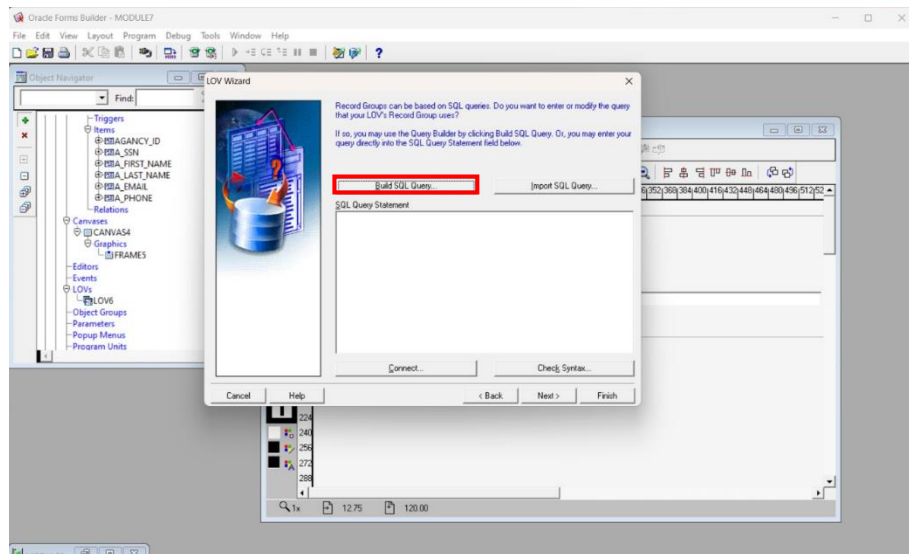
Oracle Forms Builder - MODULE7

File Edit View Layout Program Debug Tools Window Help

Object Navigator

Find:

Triggers
Items
A_AGANCY_ID
A_SSN
A_FIRST_NAME
A_LAST_NAME
A_EMAIL
A_PHONE
Relations
Canvases
CANVAS4
Graphics
FRAME5
Editors
Events
LOVs
LOV6
Object Groups
Parameters
Popup Menus
Program Units

LOV Wizard

Record Groups can be based on SQL queries. Do you want to enter or modify the query that your LOV's Record Group uses?

If so, you may use the Query Builder by clicking Build SQL Query. Or, you may enter your query directly into the SQL Query Statement field below.

Build SQL Query...

Import SQL Query...

SQL Query Statement

Connect...

Check Syntax...

Cancel

Help

< Back

Next >

Finish

352 368 384 400 416 432 448 464 480 496 512 52

224
240
256
272
288

1x

12.75

120.00